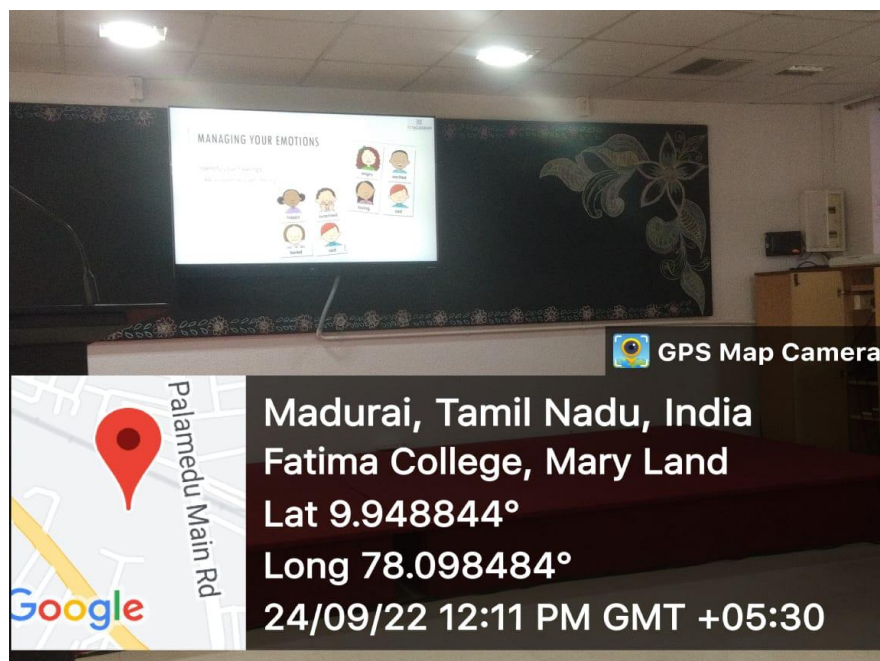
MANAGING YOUR EMOTIONS

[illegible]

angry

excited

happy

surprised

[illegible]

sad

bored

sad

GPS Map Camera

Palamedu Main Rd

Google

Madurai, Tamil Nadu, India
Fatima College, Mary Land
Lat 9.948844°
Long 78.098484°
24/09/22 12:11 PM GMT +05:30